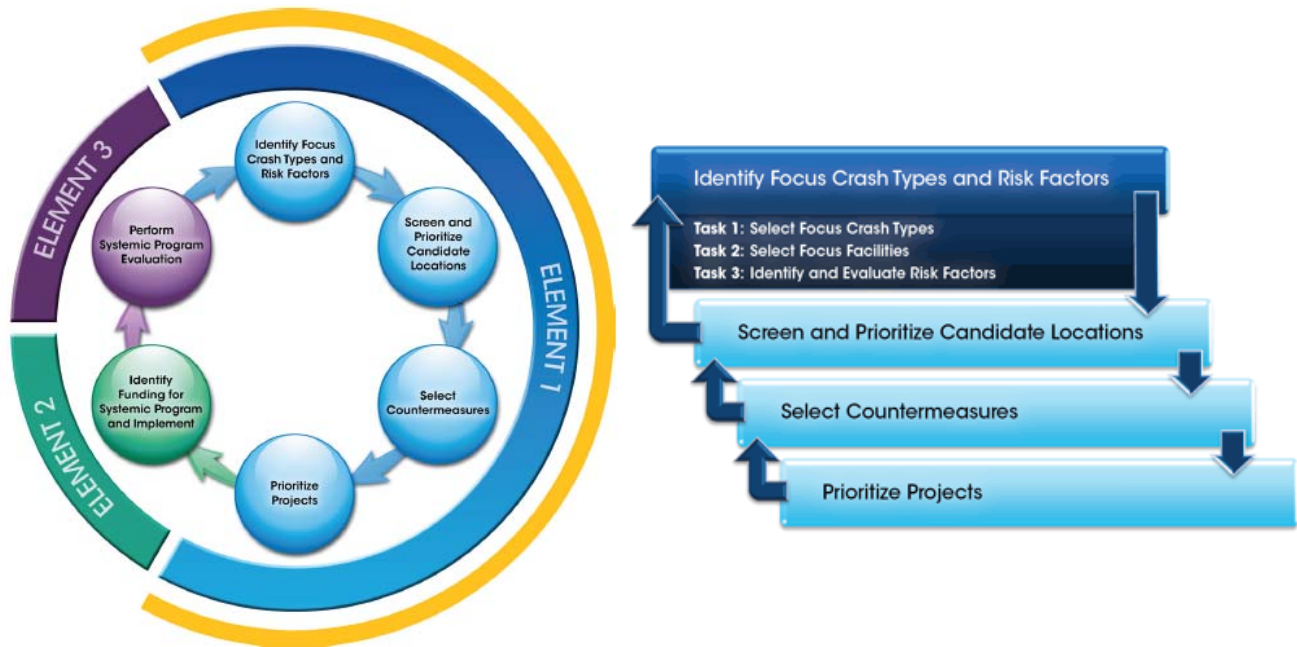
ELEMENT 3

Identify Focus Crash Types and Risk Factors

Screen and Prioritize Candidate Locations

ELEMENT 1

Select Countermeasures

Prioritize Projects

Identify Funding for Systemic Program and Implement

ELEMENT 2

Perform Systemic Program Evaluation

Identify Focus Crash Types and Risk Factors

Task 1: Select Focus Crash Types
Task 2: Select Focus Facilities
Task 3: Identify and Evaluate Risk Factors

Screen and Prioritize Candidate Locations

Select Countermeasures

Prioritize Projects